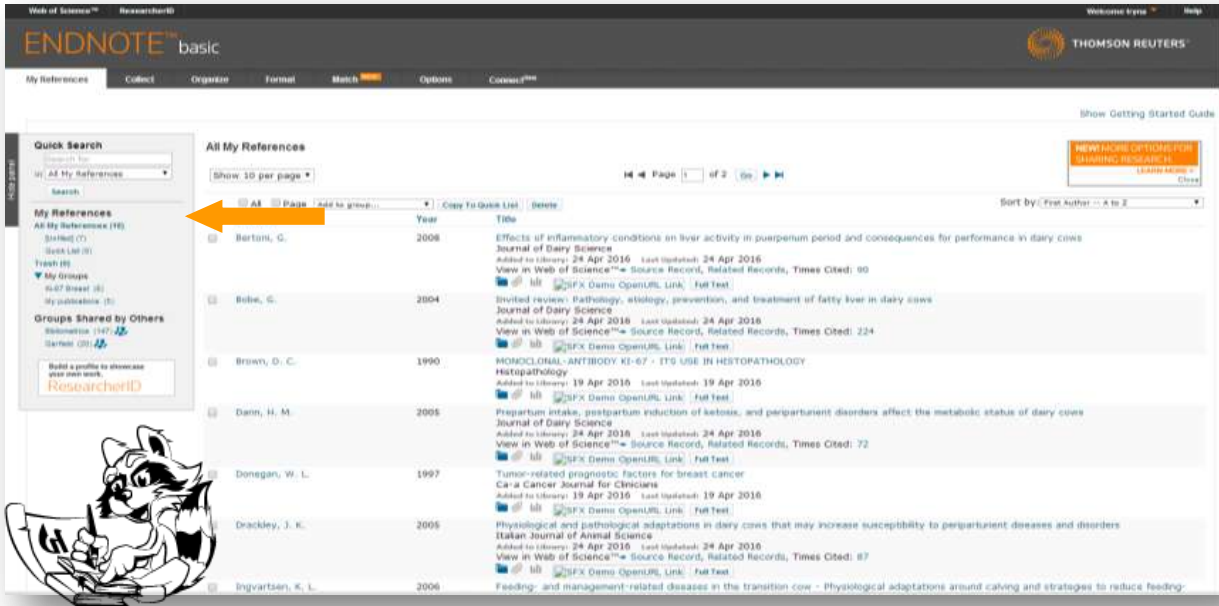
Web of Science™ ResearcherID

Welcome Iryna Help

ENDNOTE™ basic

THOMSON REUTERS

My References Collect Organize Format Match NEW Options Connect

Show Getting Started Guide

Hide panel

Quick Search
Search for:
in All My References
Search

My References
All My References (10)
[Unfiled] (7)
Quick List (0)
Trash (0)
My Groups
Ki-67 Breast (4)
My publications (5)

Groups Shared by Others
Bibliometrics (147)
Gartfield (20)

Build a profile to showcase your own work.
ResearcherID

All My References

Show 10 per page

Page 1 of 2 Go

NEW! MORE OPTIONS FOR SHARING RESEARCH. LEARN MORE Close

All Page Add to group... Copy To Quick List Delete

Sort by: First Author -- A to Z

| | Author | Year | Title |
|---|---|---|---|
| | Bertoni, G. | 2008 | Effects of inflammatory conditions on liver activity in puerperium period and consequences for performance in dairy cows<br>Journal of Dairy Science<br>Added to Library: 24 Apr 2016 Last Updated: 24 Apr 2016<br>View in Web of Science™ Source Record, Related Records, Times Cited: 90<br>SFX Demo OpenURL Link Full Text |
| | Bobe, G. | 2004 | Invited review: Pathology, etiology, prevention, and treatment of fatty liver in dairy cows<br>Journal of Dairy Science<br>Added to Library: 24 Apr 2016 Last Updated: 24 Apr 2016<br>View in Web of Science™ Source Record, Related Records, Times Cited: 224<br>SFX Demo OpenURL Link Full Text |
| | Brown, D. C. | 1990 | MONOCLONAL-ANTIBODY KI-67 - ITS USE IN HISTOPATHOLOGY<br>Histopathology<br>Added to Library: 19 Apr 2016 Last Updated: 19 Apr 2016<br>SFX Demo OpenURL Link Full Text |
| | Dann, H. M. | 2005 | Prepartum intake, postpartum induction of ketosis, and periparturient disorders affect the metabolic status of dairy cows<br>Journal of Dairy Science<br>Added to Library: 24 Apr 2016 Last Updated: 24 Apr 2016<br>View in Web of Science™ Source Record, Related Records, Times Cited: 72<br>SFX Demo OpenURL Link Full Text |
| | Donegan, W. L. | 1997 | Tumor-related prognostic factors for breast cancer<br>Ca-a Cancer Journal for Clinicians<br>Added to Library: 19 Apr 2016 Last Updated: 19 Apr 2016<br>SFX Demo OpenURL Link Full Text |
| | Drackley, J. K. | 2005 | Physiological and pathological adaptations in dairy cows that may increase susceptibility to periparturient diseases and disorders<br>Italian Journal of Animal Science<br>Added to Library: 24 Apr 2016 Last Updated: 24 Apr 2016<br>View in Web of Science™ Source Record, Related Records, Times Cited: 67<br>SFX Demo OpenURL Link Full Text |
| | Ingvartsen, K. L. | 2006 | Feeding- and management-related diseases in the transition cow - Physiological adaptations around calving and strategies to reduce feeding- |